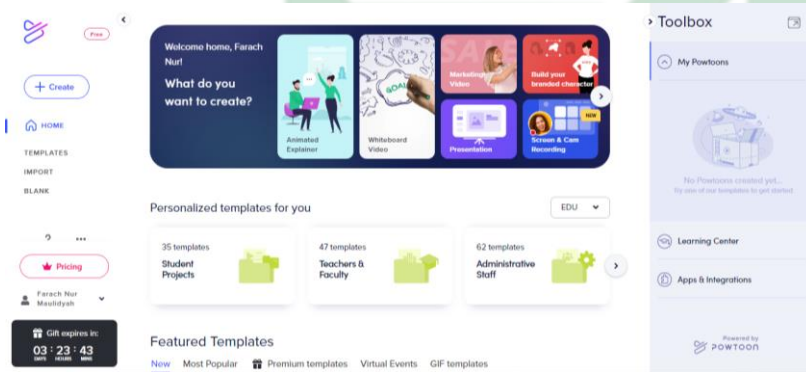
Free

+ Create

HOME

TEMPLATES

IMPORT

BLANK

Pricing

Farach Nur Maulidyah

Gift expires in:

03 : 23 : 43
DAYS HOURS MINS

Welcome home, Farach Nur!

What do you want to create?

Animated Explainer

Whiteboard Video

Marketing Video

Build your branded character

Presentation

NEW

Screen & Cam Recording

Personalized templates for you

EDU

35 templates
Student Projects

47 templates
Teachers & Faculty

62 templates
Administrative Staff

Featured Templates

New Most Popular Premium templates Virtual Events GIF templates

Toolbox

My Powtoons

No Powtoons created yet...
Try one of our templates to get started

Learning Center

Apps & Integrations

Powered by
POWTOON